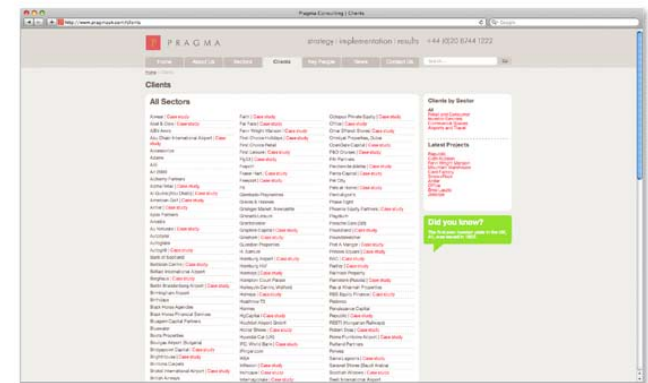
Pragma Consulting | Clients

http://www.pragmauk.com/clients

PRAGMA

strategy | implementation | results +44 (0)20 8744 1222

Home About Us Sectors Clients Key People News Contact Us

Home > Clients

Clients

All Sectors

Clients by Sector

Latest Projects

Did you know?

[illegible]